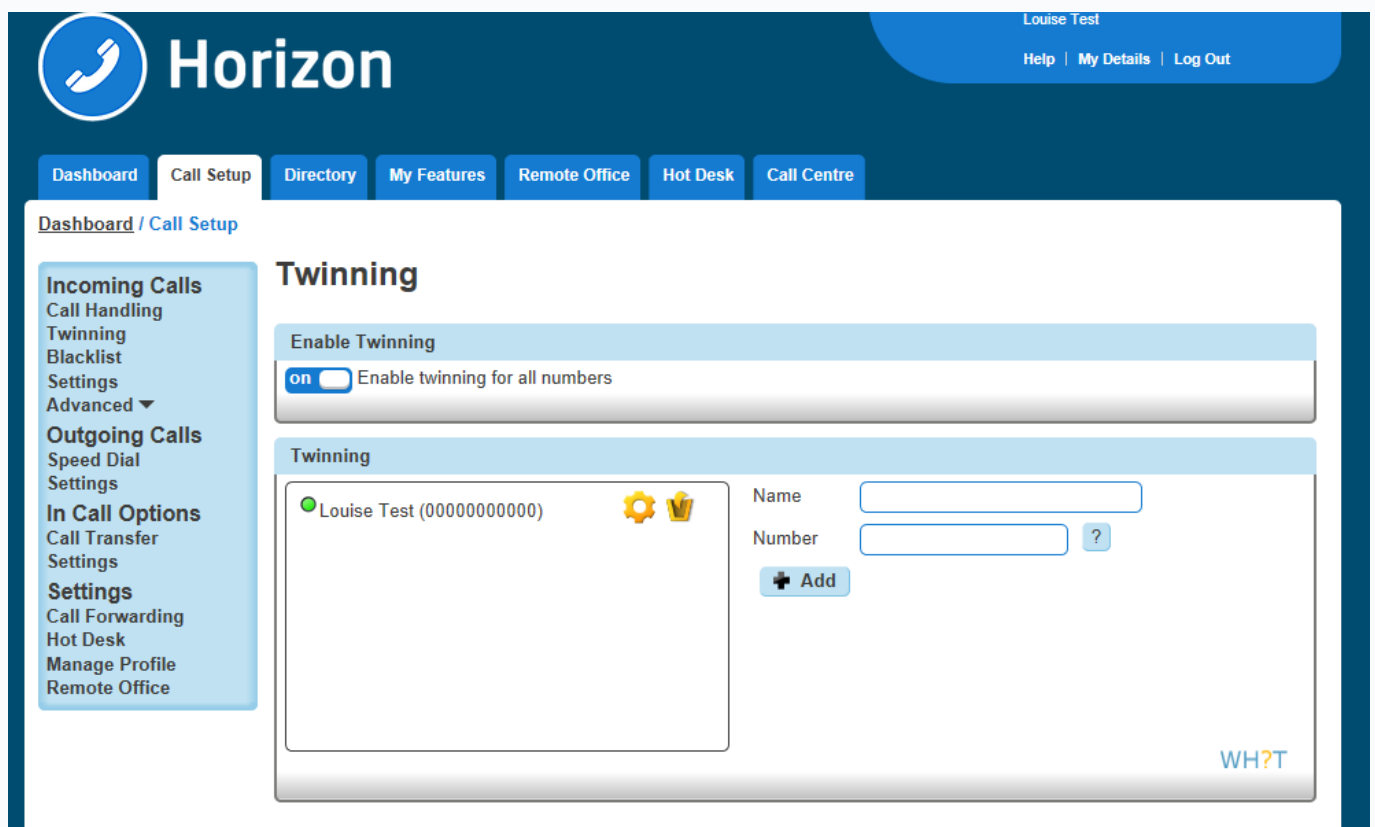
Horizon

Louise Test

Help | My Details | Log Out

Dashboard | Call Setup | Directory | My Features | Remote Office | Hot Desk | Call Centre

Dashboard / Call Setup

Incoming Calls
Call Handling
Twinning
Blacklist
Settings
Advanced

Outgoing Calls
Speed Dial
Settings

In Call Options
Call Transfer
Settings

Settings
Call Forwarding
Hot Desk
Manage Profile
Remote Office

Twinning

Enable Twinning

on Enable twinning for all numbers

Twinning

Louise Test (00000000000)

Name

Number

?

Add

WH?T